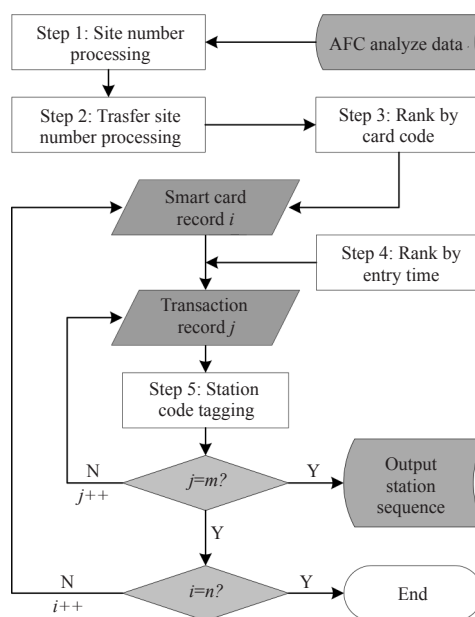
Step 1: Site number processing

AFC analyze data

Step 2: Trasfer site number processing

Step 3: Rank by card code

Smart card record $i$

Step 4: Rank by entry time

Transaction record $j$

Step 5: Station code tagging

N

$j$++

$j=m?$

Y

Output station sequence

Y

N

$i$++

$i=n?$

Y

End